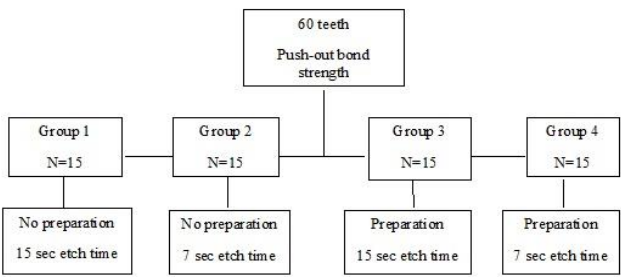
60 teeth

Push-out bond strength

Group 1

N=15

Group 2

N=15

Group 3

N=15

Group 4

N=15

No preparation

15 sec etch time

No preparation

7 sec etch time

Preparation

15 sec etch time

Preparation

7 sec etch time